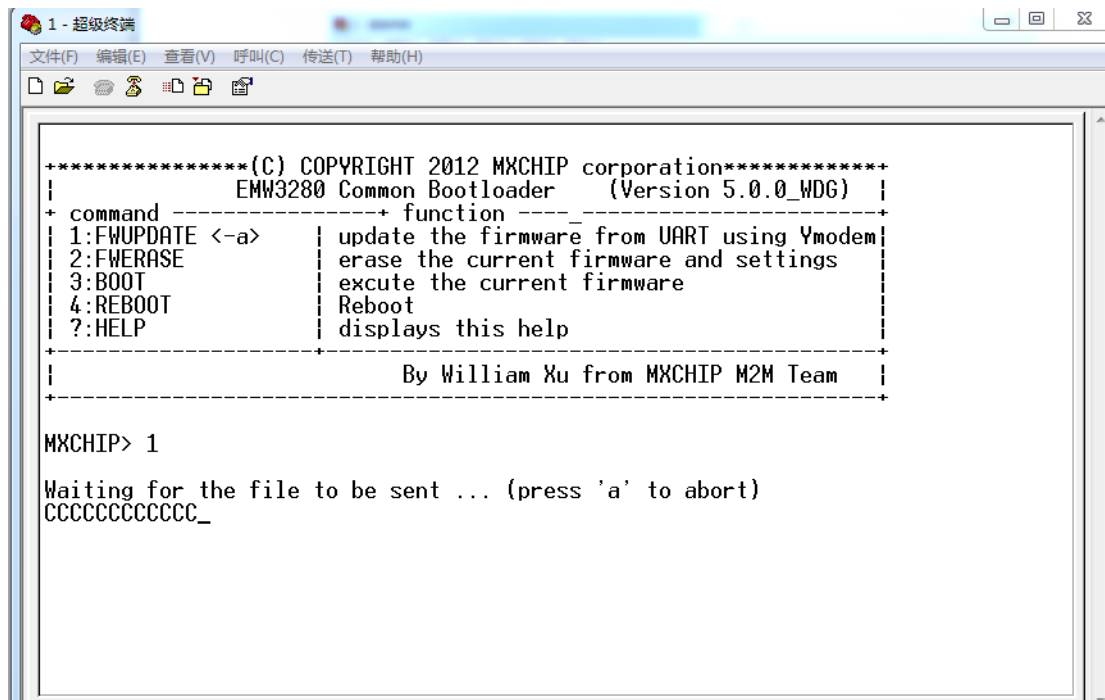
1 - 超级终端

文件(F) 编辑(E) 查看(V) 呼叫(C) 传送(T) 帮助(H)

+****************(C) COPYRIGHT 2012 MXCHIP corporation************+
| EMW3280 Common Bootloader (Version 5.0.0_WDG) |
+ command ----------------+ function ----_-----------------------+
| 1:FWUPDATE <-a> | update the firmware from UART using Ymodem|
| 2:FWERASE | erase the current firmware and settings |
| 3:BOOT | excute the current firmware |
| 4:REBOOT | Reboot |
| ?:HELP | displays this help |
+-------------------------+--------------------------------------+
| By William Xu from MXCHIP M2M Team |
+----------------------------------------------------------------+

MXCHIP> 1

Waiting for the file to be sent ... (press 'a' to abort)
CCCCCCCCCCCC_